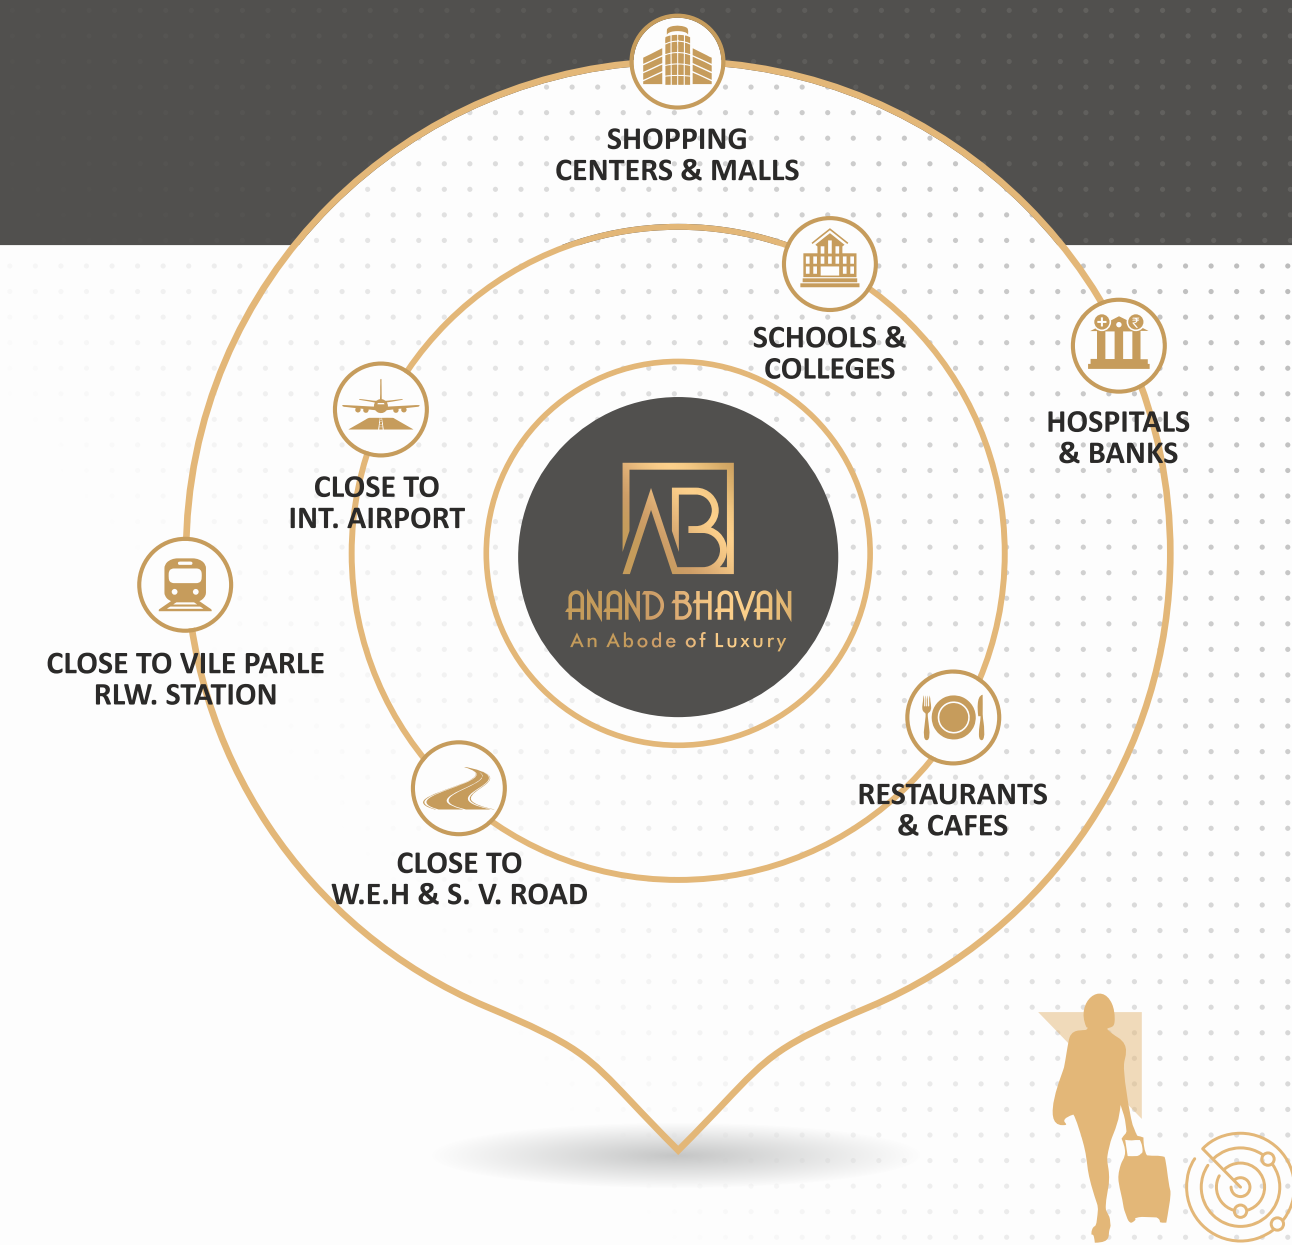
SHOPPING CENTERS & MALLS

SCHOOLS & COLLEGES

HOSPITALS & BANKS

CLOSE TO INT. AIRPORT

AB

ANAND BHAVAN

An Abode of Luxury

CLOSE TO VILE PARLE RLW. STATION

RESTAURANTS & CAFES

CLOSE TO W.E.H & S. V. ROAD